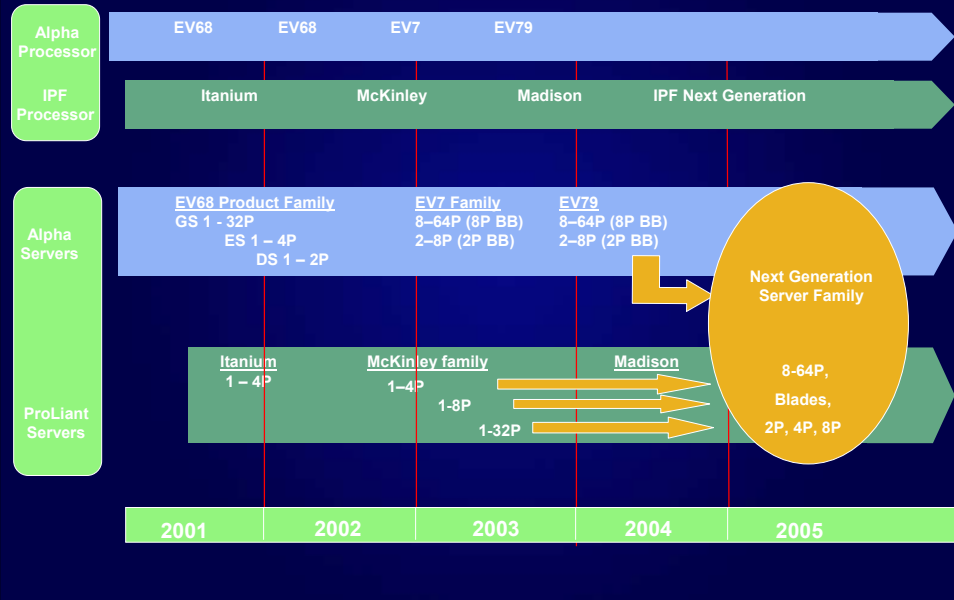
Alpha Processor

EV68 EV68 EV7 EV79

IPF Processor

Itanium McKinley Madison IPF Next Generation

Alpha Servers

EV68 Product Family
GS 1 - 32P
ES 1 – 4P
DS 1 – 2P

EV7 Family
8–64P (8P BB)
2–8P (2P BB)

EV79
8–64P (8P BB)
2–8P (2P BB)

Next Generation Server Family

ProLiant Servers

Itanium
1 – 4P

McKinley family
1–4P
1-8P
1-32P

Madison

8-64P,
Blades,
2P, 4P, 8P

| 2001 | 2002 | 2003 | 2004 | 2005 |
|---|---|---|---|---|